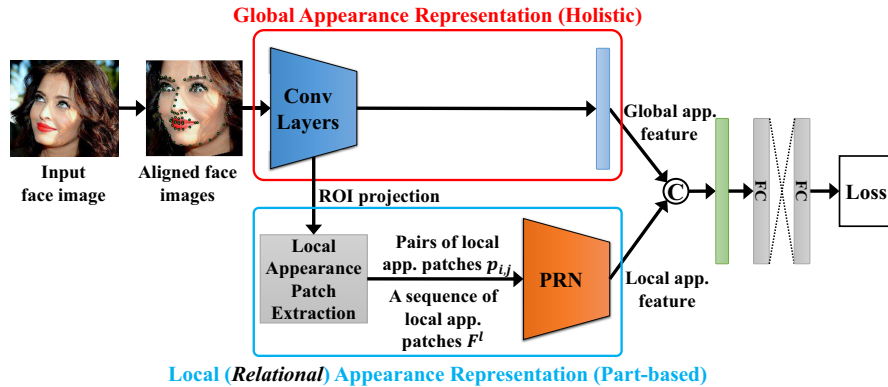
Global Appearance Representation (Holistic)

Input face image

Aligned face images

Conv Layers

Global app. feature

ROI projection

Local Appearance Patch Extraction

Pairs of local app. patches $p_{i,j}$

A sequence of local app. patches $F^l$

PRN

Local app. feature

C

FC

FC

Loss

Local (Relational) Appearance Representation (Part-based)